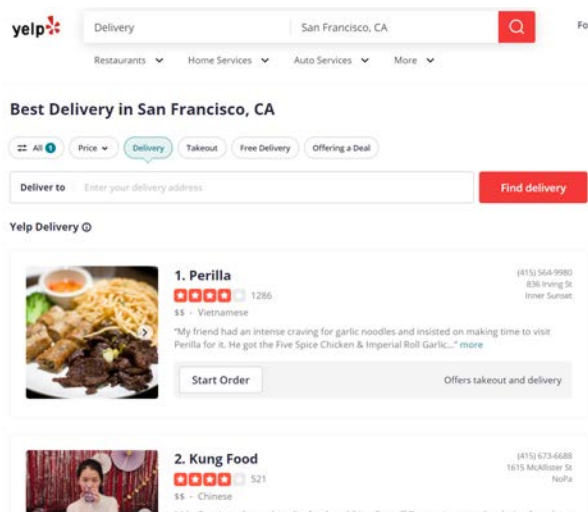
yelp

Delivery

San Francisco, CA

Fo

Restaurants

Home Services

Auto Services

More

Best Delivery in San Francisco, CA

All 1

Price

Delivery

Takeout

Free Delivery

Offering a Deal

Deliver to

Enter your delivery address

Find delivery

Yelp Delivery

1. Perilla

1286

$$ · Vietnamese

(415) 564-9980
836 Irving St
Inner Sunset

"My friend had an intense craving for garlic noodles and insisted on making time to visit Perilla for it. He got the Five Spice Chicken & Imperial Roll Garlic..." more

Start Order

Offers takeout and delivery

2. Kung Food

521

$$ · Chinese

(415) 673-6688
1615 McAllister St
NoPa

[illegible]